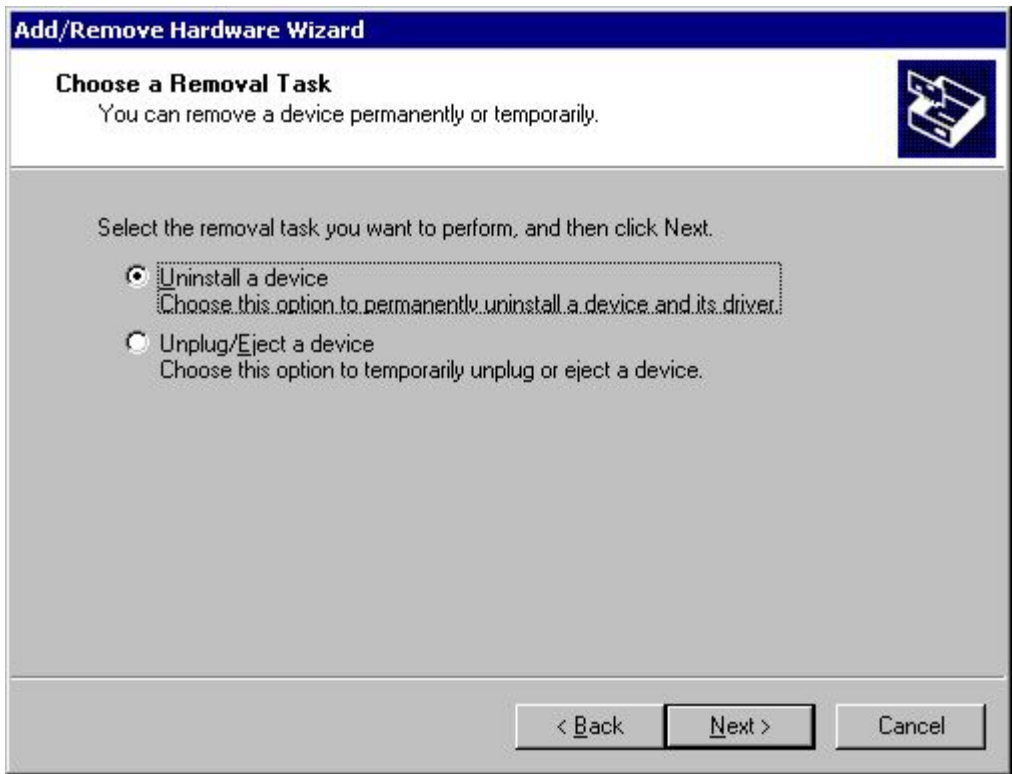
Add/Remove Hardware Wizard

Choose a Removal Task
You can remove a device permanently or temporarily.

Select the removal task you want to perform, and then click Next.

Uninstall a device
Choose this option to permanently uninstall a device and its driver.

Unplug/Eject a device
Choose this option to temporarily unplug or eject a device.

< Back
Next >
Cancel